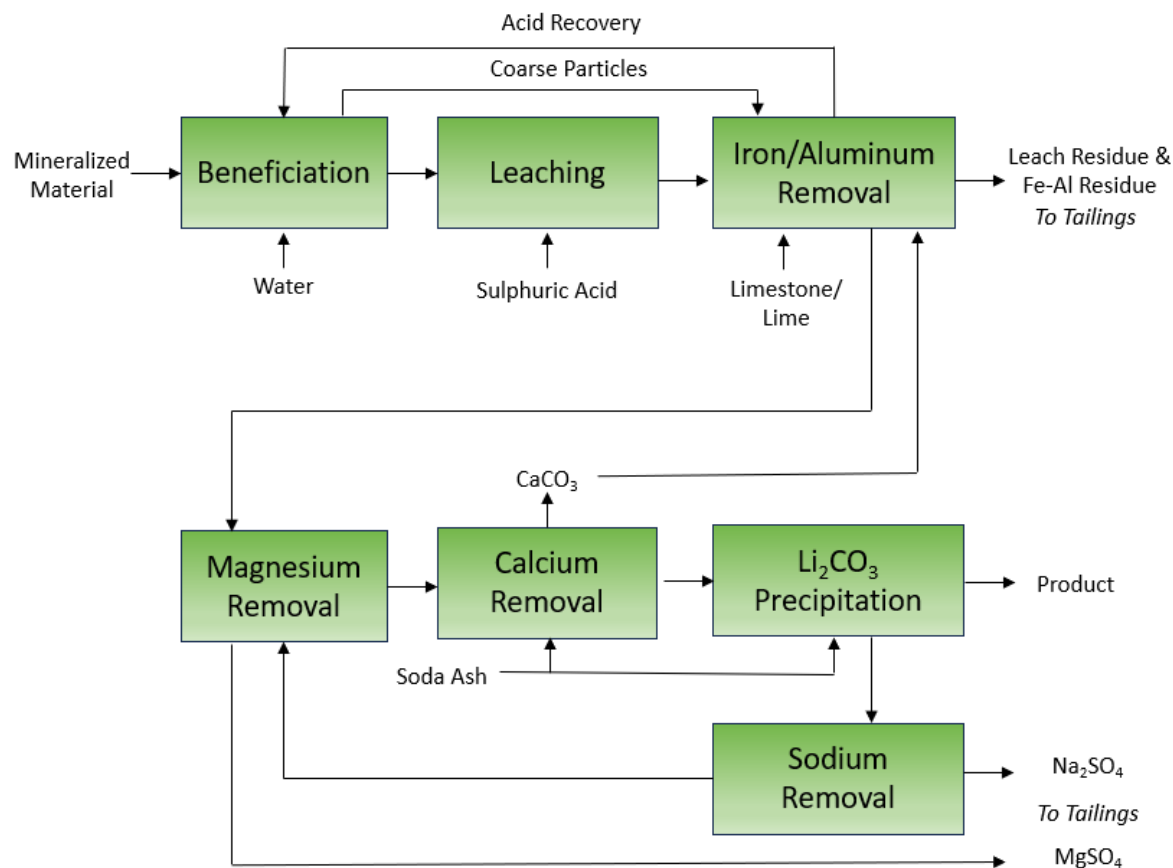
Acid Recovery

Coarse Particles

Mineralized Material

Beneficiation

Leaching

Iron/Aluminum Removal

Leach Residue & Fe-Al Residue
*To Tailings*

Water

Sulphuric Acid

Limestone/ Lime

$CaCO_3$

Magnesium Removal

Calcium Removal

$Li_2CO_3$ Precipitation

Product

Soda Ash

Sodium Removal

$Na_2SO_4$

*To Tailings*

$MgSO_4$